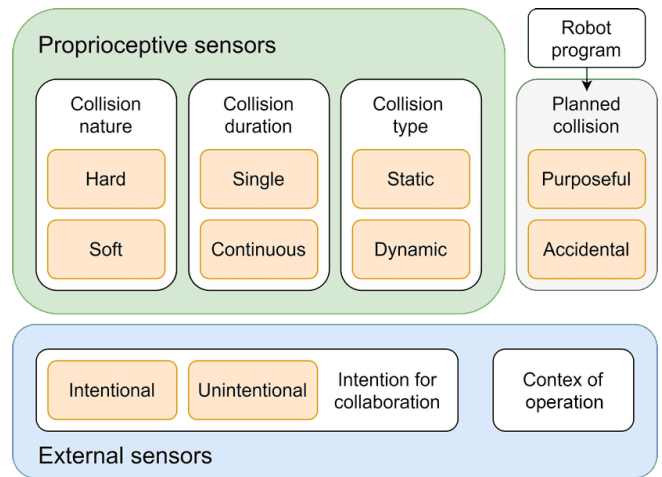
Proprioceptive sensors

Collision nature

Hard

Soft

Collision duration

Single

Continuous

Collision type

Static

Dynamic

Robot program

Planned collision

Purposeful

Accidental

Intentional

Unintentional

Intention for collaboration

Contex of operation

External sensors